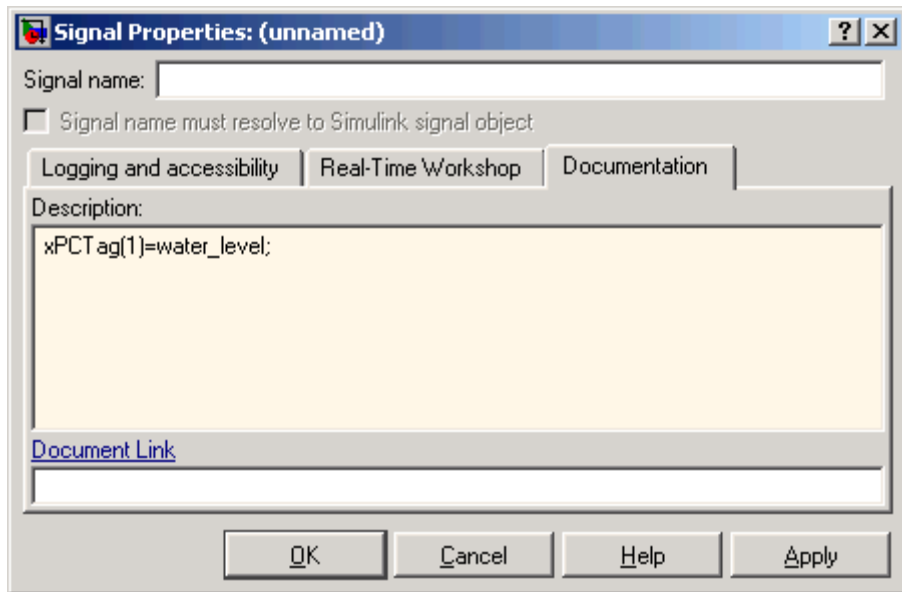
Signal Properties: (unnamed)

?

Signal name:

Signal name must resolve to Simulink signal object

Logging and accessibility

Real-Time Workshop

Documentation

Description:

xPCTag(1)=water_level;

Document Link

OK

Cancel

Help

Apply